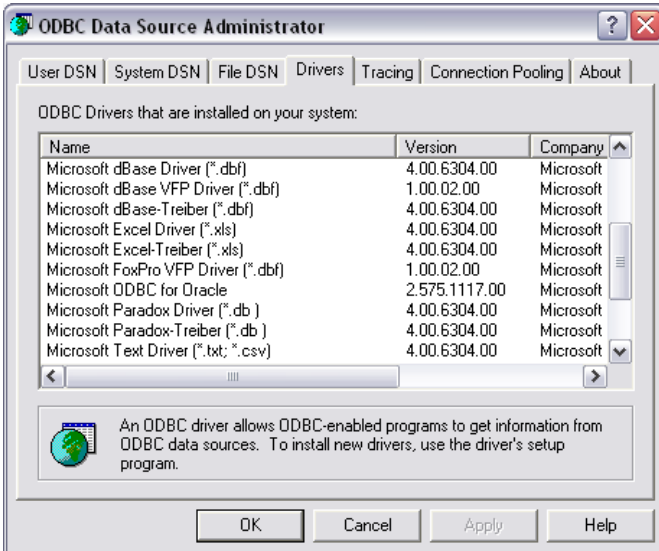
ODBC Data Source Administrator

User DSN | System DSN | File DSN | Drivers | Tracing | Connection Pooling | About

ODBC Drivers that are installed on your system:

| Name | Version | Company |
|---|---|---|
| Microsoft dBase Driver (*.dbf) | 4.00.6304.00 | Microsoft |
| Microsoft dBase VFP Driver (*.dbf) | 1.00.02.00 | Microsoft |
| Microsoft dBase-Treiber (*.dbf) | 4.00.6304.00 | Microsoft |
| Microsoft Excel Driver (*.xls) | 4.00.6304.00 | Microsoft |
| Microsoft Excel-Treiber (*.xls) | 4.00.6304.00 | Microsoft |
| Microsoft FoxPro VFP Driver (*.dbf) | 1.00.02.00 | Microsoft |
| Microsoft ODBC for Oracle | 2.575.1117.00 | Microsoft |
| Microsoft Paradox Driver (*.db ) | 4.00.6304.00 | Microsoft |
| Microsoft Paradox-Treiber (*.db ) | 4.00.6304.00 | Microsoft |
| Microsoft Text Driver (*.txt; *.csv) | 4.00.6304.00 | Microsoft |

An ODBC driver allows ODBC-enabled programs to get information from ODBC data sources. To install new drivers, use the driver's setup program.

OK | Cancel | Apply | Help